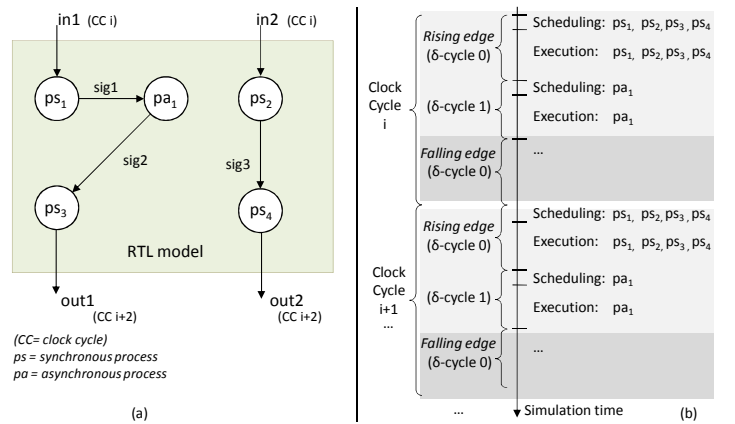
in1 (CC i)

in2 (CC i)

$ps_1$

sig1

$pa_1$

$ps_2$

sig2

sig3

$ps_3$

$ps_4$

RTL model

out1 (CC i+2)

out2 (CC i+2)

(CC= clock cycle)
ps = synchronous process
pa = asynchronous process

(a)

Clock Cycle i

Rising edge (δ-cycle 0)

Scheduling: $ps_1$, $ps_2$, $ps_3$, $ps_4$

Execution: $ps_1$, $ps_2$, $ps_3$, $ps_4$

(δ-cycle 1)

Scheduling: $pa_1$

Execution: $pa_1$

Falling edge (δ-cycle 0)

...

Clock Cycle i+1 ...

Rising edge (δ-cycle 0)

Scheduling: $ps_1$, $ps_2$, $ps_3$, $ps_4$

Execution: $ps_1$, $ps_2$, $ps_3$, $ps_4$

(δ-cycle 1)

Scheduling: $pa_1$

Execution: $pa_1$

Falling edge (δ-cycle 0)

...

...

Simulation time

(b)